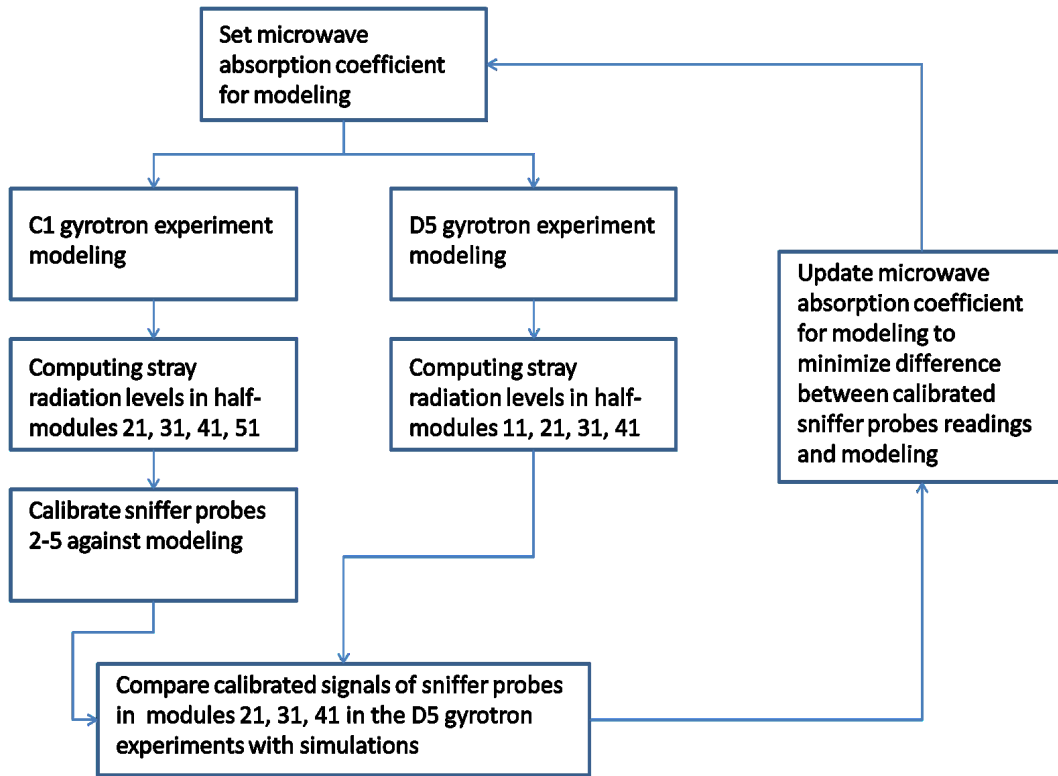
Set microwave absorption coefficient for modeling

C1 gyrotron experiment modeling

D5 gyrotron experiment modeling

Update microwave absorption coefficient for modeling to minimize difference between calibrated sniffer probes readings and modeling

Computing stray radiation levels in half-modules 21, 31, 41, 51

Computing stray radiation levels in half-modules 11, 21, 31, 41

Calibrate sniffer probes 2-5 against modeling

Compare calibrated signals of sniffer probes in modules 21, 31, 41 in the D5 gyrotron experiments with simulations